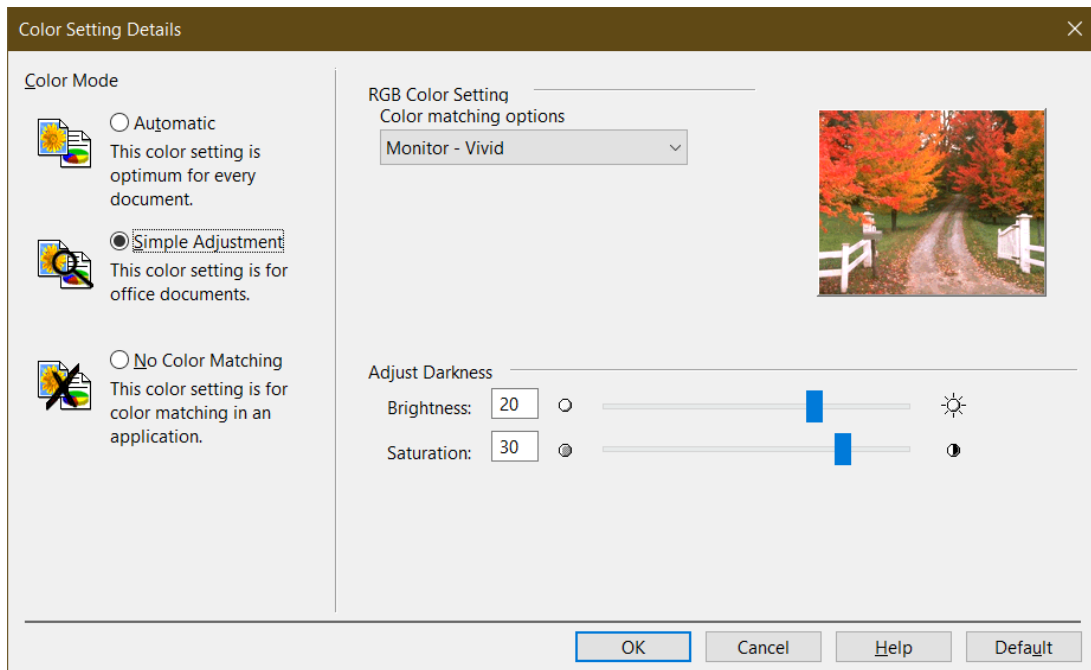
Color Setting Details

Color Mode

Automatic
This color setting is optimum for every document.

Simple Adjustment
This color setting is for office documents.

No Color Matching
This color setting is for color matching in an application.

RGB Color Setting
Color matching options
Monitor - Vivid

Adjust Darkness
Brightness: 20
Saturation: 30

OK
Cancel
Help
Default